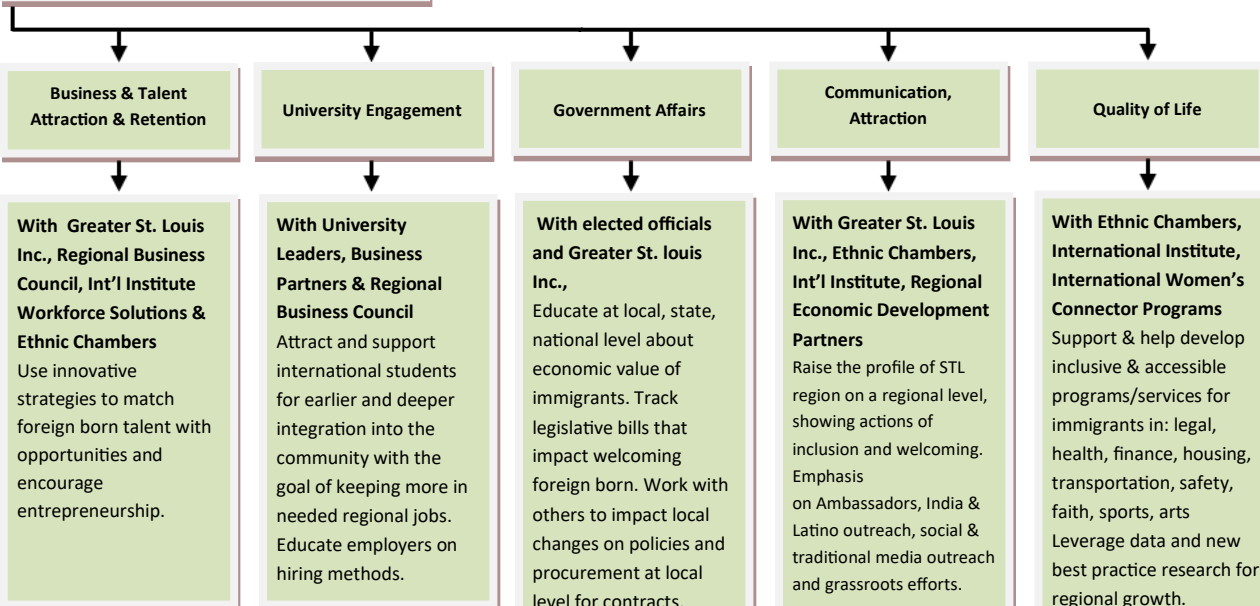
Business & Talent Attraction & Retention

University Engagement

Government Affairs

Communication, Attraction

Quality of Life

**With Greater St. Louis Inc., Regional Business Council, Int'l Institute Workforce Solutions & Ethnic Chambers**
Use innovative strategies to match foreign born talent with opportunities and encourage entrepreneurship.

**With University Leaders, Business Partners & Regional Business Council**
Attract and support international students for earlier and deeper integration into the community with the goal of keeping more in needed regional jobs. Educate employers on hiring methods.

**With elected officials and Greater St. louis Inc.,**
Educate at local, state, national level about economic value of immigrants. Track legislative bills that impact welcoming foreign born. Work with others to impact local changes on policies and procurement at local level for contracts.

**With Greater St. Louis Inc., Ethnic Chambers, Int'l Institute, Regional Economic Development Partners**
Raise the profile of STL region on a regional level, showing actions of inclusion and welcoming. Emphasis on Ambassadors, India & Latino outreach, social & traditional media outreach and grassroots efforts.

**With Ethnic Chambers, International Institute, International Women's Connector Programs**
Support & help develop inclusive & accessible programs/services for immigrants in: legal, health, finance, housing, transportation, safety, faith, sports, arts
Leverage data and new best practice research for regional growth.